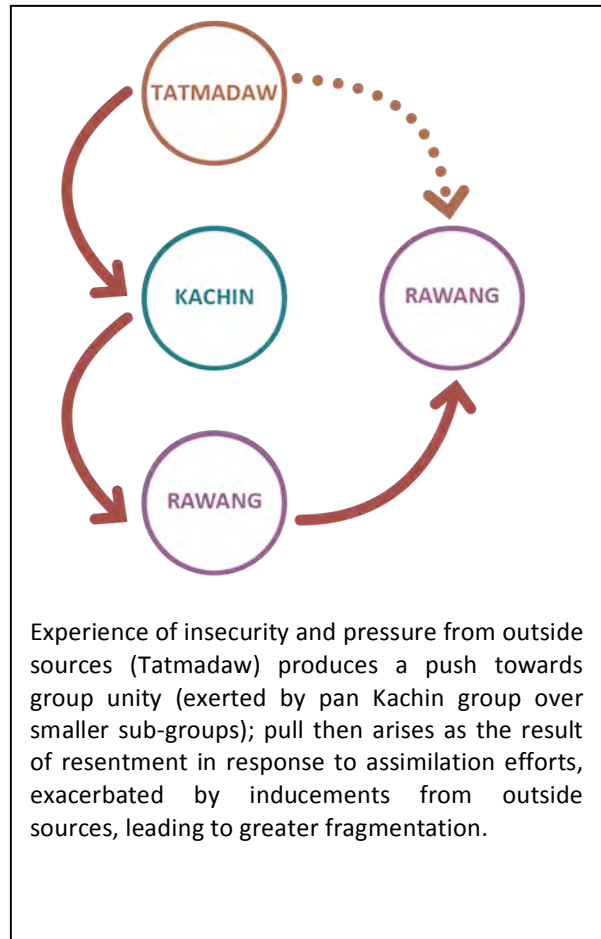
TATMADAW

KACHIN

RAWANG

RAWANG

Experience of insecurity and pressure from outside sources (Tatmadaw) produces a push towards group unity (exerted by pan Kachin group over smaller sub-groups); pull then arises as the result of resentment in response to assimilation efforts, exacerbated by inducements from outside sources, leading to greater fragmentation.